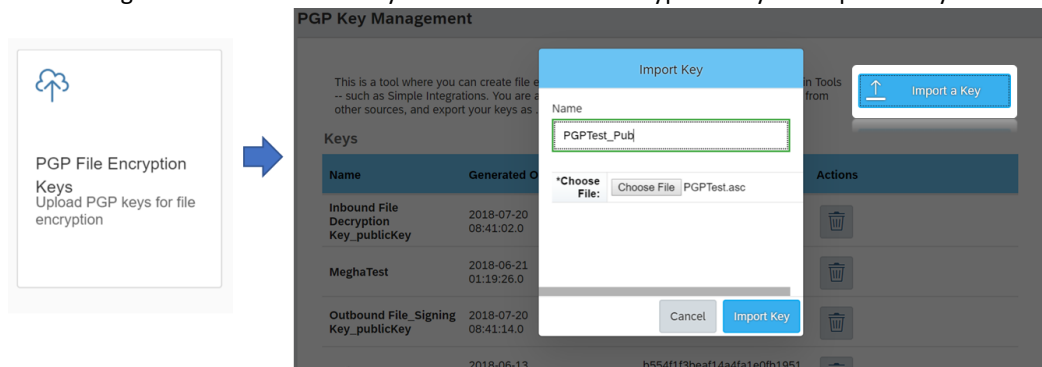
PGP File Encryption Keys
Upload PGP keys for file encryption

PGP Key Management

This is a tool where you can create file e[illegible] -- such as Simple Integrations. You are a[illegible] other sources, and export your keys as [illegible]

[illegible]n Tools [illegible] from

Import a Key

Keys

| Name | Generated O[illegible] | | Actions |
|---|---|---|---|
| Inbound File Decryption Key_publicKey | 2018-07-20 08:41:02.0 | | |
| MeghaTest | 2018-06-21 01:19:26.0 | | |
| Outbound File_Signing Key_publicKey | 2018-07-20 08:41:14.0 | | |
| | 2018-06-13 | b554f1f3beaf14a4fa1e0fb1951 | |

Import Key

Name

PGPTest_Pub

*Choose File:

Choose File PGPTest.asc

Cancel

Import Key